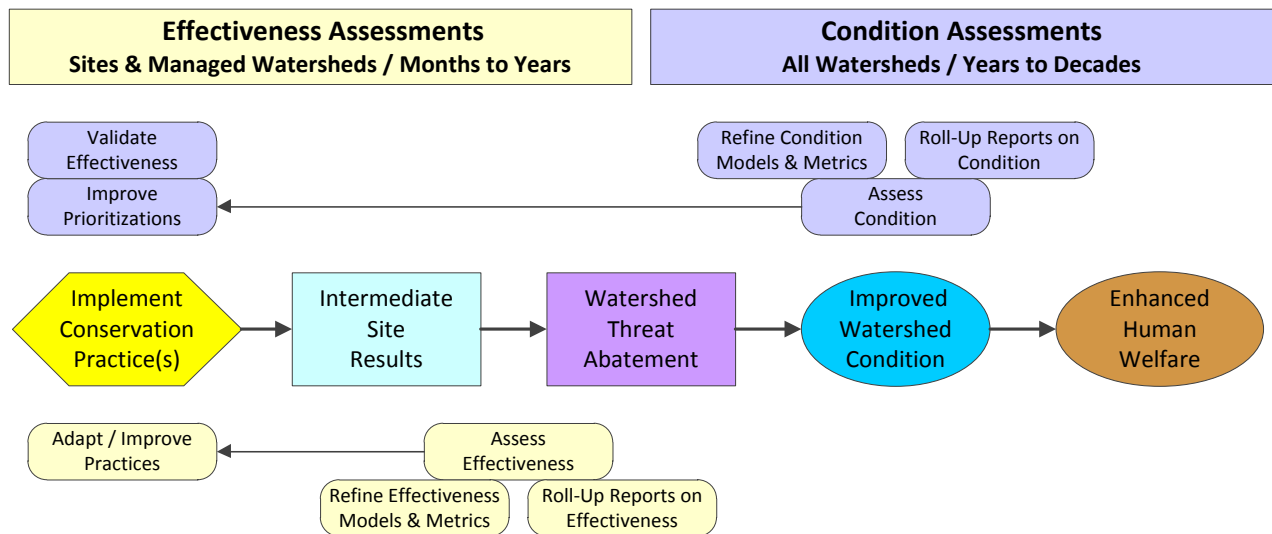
Effectiveness Assessments
Sites & Managed Watersheds / Months to Years

Condition Assessments
All Watersheds / Years to Decades

Validate Effectiveness

Improve Prioritizations

Refine Condition Models & Metrics

Roll-Up Reports on Condition

Assess Condition

Implement Conservation Practice(s)

Intermediate Site Results

Watershed Threat Abatement

Improved Watershed Condition

Enhanced Human Welfare

Adapt / Improve Practices

Assess Effectiveness

Refine Effectiveness Models & Metrics

Roll-Up Reports on Effectiveness